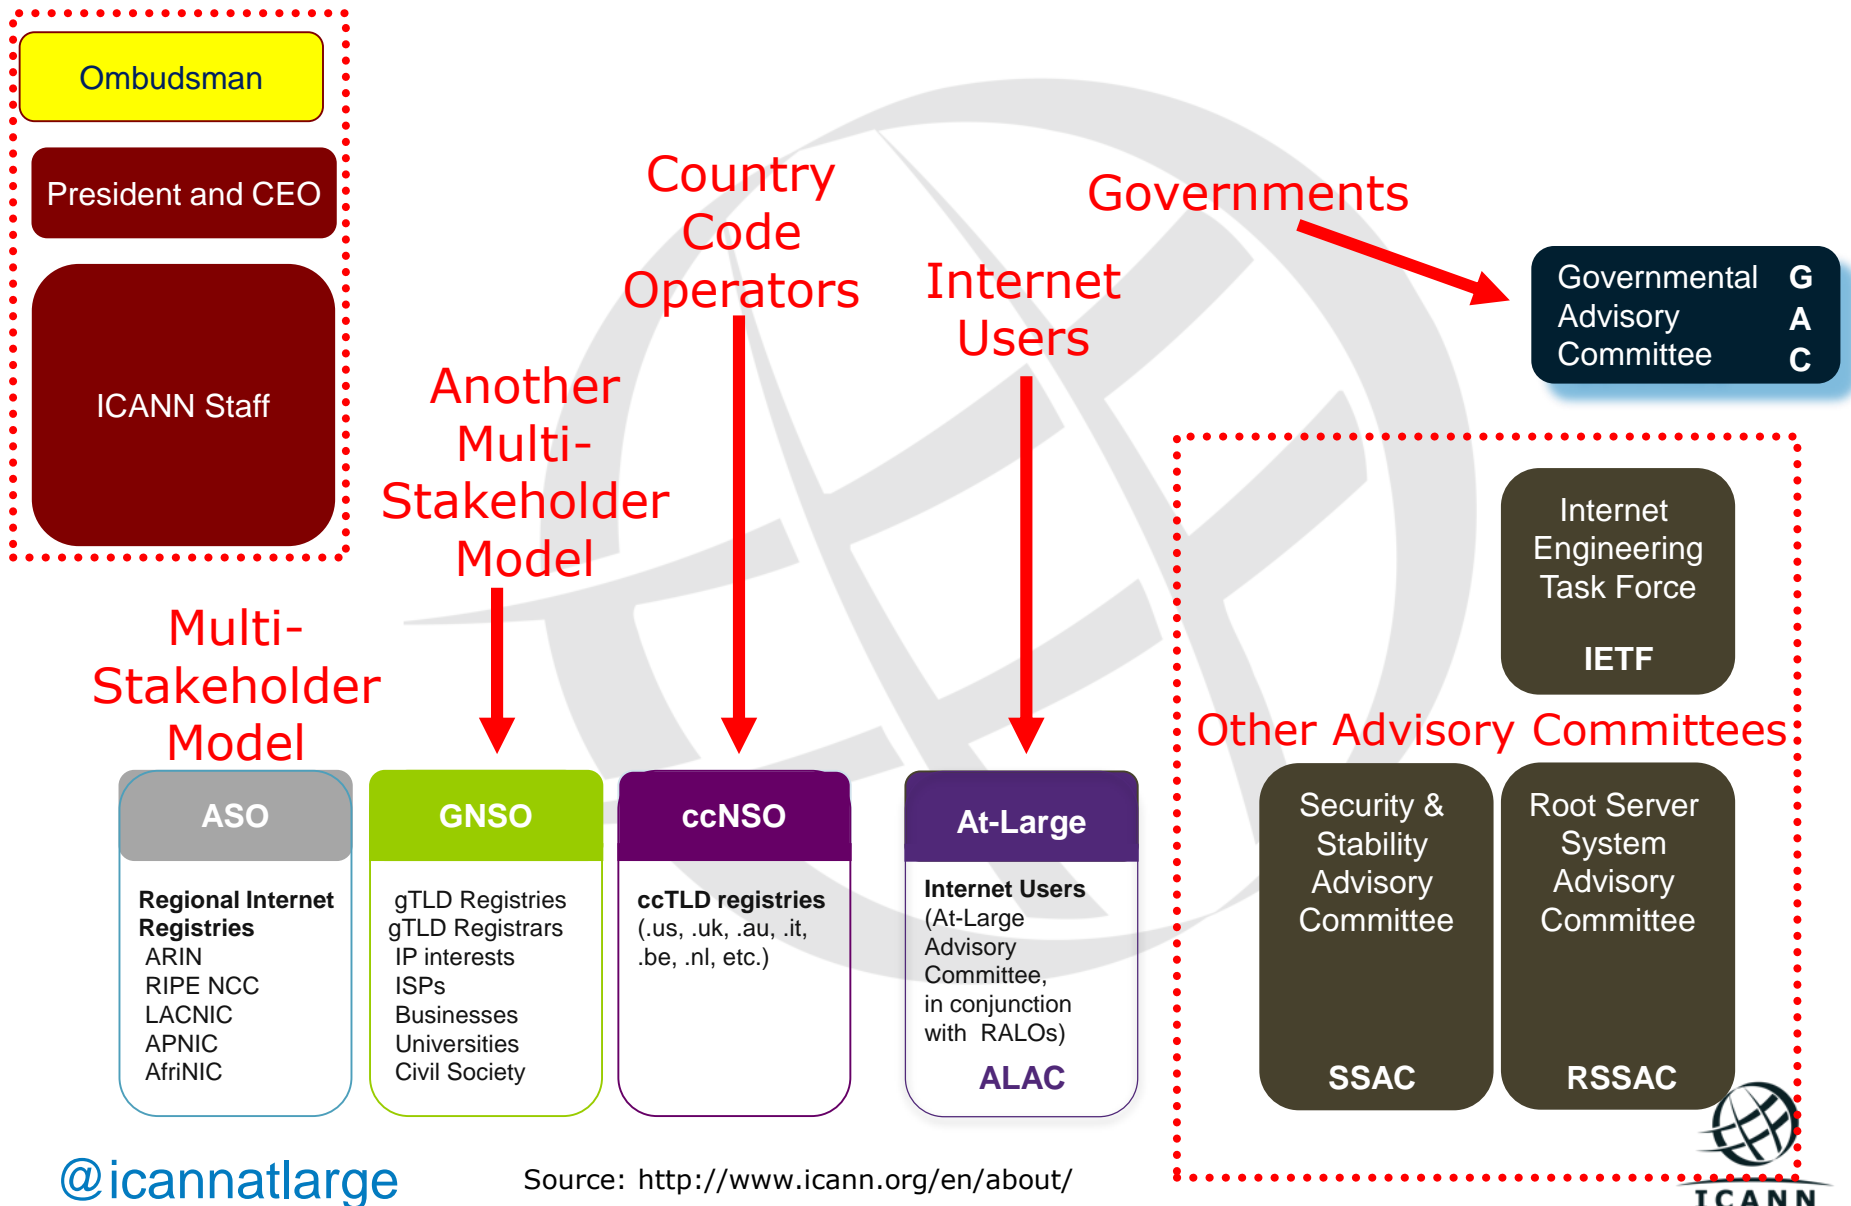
Ombudsman

President and CEO

ICANN Staff

Country Code Operators

Governments

Governmental Advisory Committee

G A C

Internet Users

Another Multi-Stakeholder Model

Internet Engineering Task Force

IETF

Multi-Stakeholder Model

Other Advisory Committees

ASO

Regional Internet Registries
ARIN
RIPE NCC
LACNIC
APNIC
AfriNIC

GNSO

gTLD Registries
gTLD Registrars
IP interests
ISPs
Businesses
Universities
Civil Society

ccNSO

ccTLD registries (.us, .uk, .au, .it, .be, .nl, etc.)

At-Large

Internet Users (At-Large Advisory Committee, in conjunction with RALOs)

ALAC

Security & Stability Advisory Committee

SSAC

Root Server System Advisory Committee

RSSAC

@icannatlarge

Source: http://www.icann.org/en/about/

ICANN